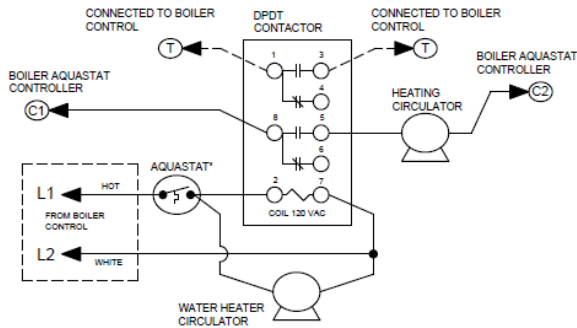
CONNECTED TO BOILER CONTROL

DPDT CONTACTOR

CONNECTED TO BOILER CONTROL

T

T

1

3

4

BOILER AQUASTAT CONTROLLER

BOILER AQUASTAT CONTROLLER

C1

C2

HEATING CIRCULATOR

8

5

6

AQUASTAT*

L1

HOT

2

7

FROM BOILER CONTROL

COIL 120 VAC

L2

WHITE

WATER HEATER CIRCULATOR